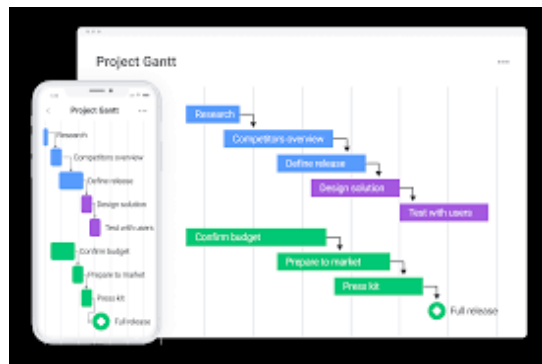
Project Gantt

Research
Competitors overview
Define release
Design solution
Test with users
Confirm budget
Prepare to market
Press kit
Full release

Project Gantt

Research
Competitors overview
Define release
Design solution
Test with users
Confirm budget
Prepare to market
Press kit
Full release